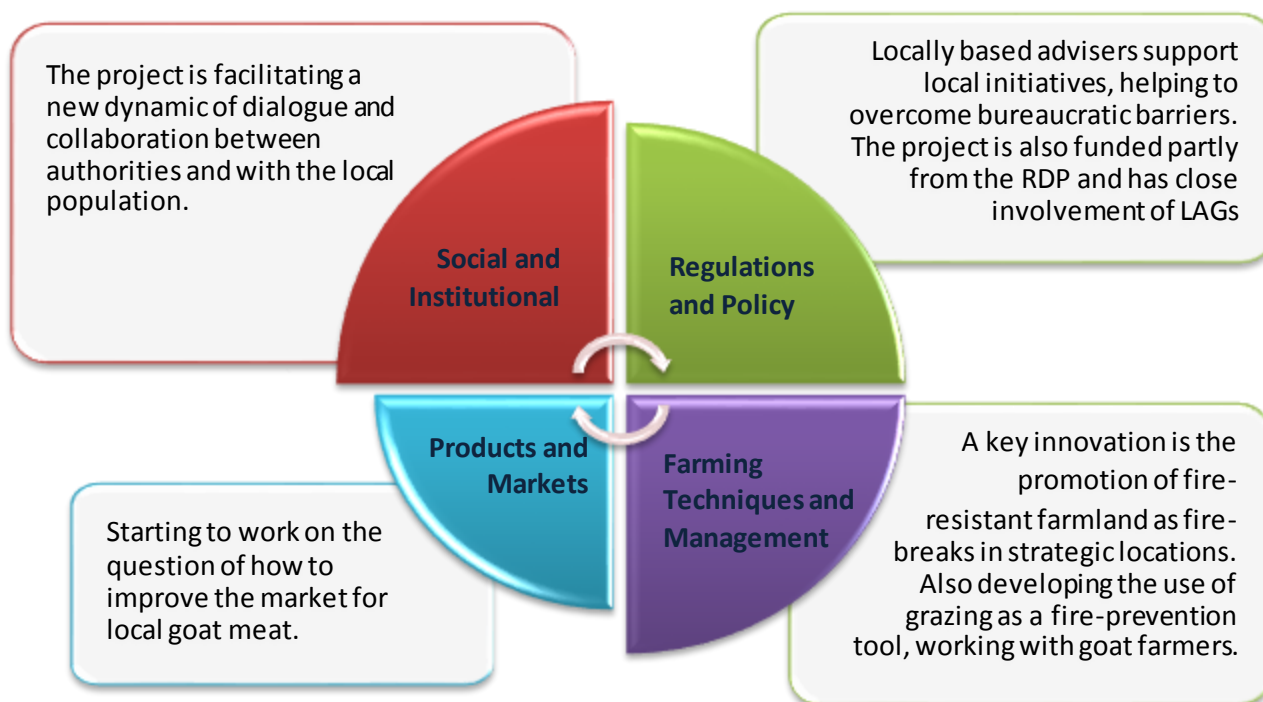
The project is facilitating a new dynamic of dialogue and collaboration between authorities and with the local population.

Locally based advisers support local initiatives, helping to overcome bureaucratic barriers. The project is also funded partly from the RDP and has close involvement of LAGs

Social and Institutional

Regulations and Policy

Products and Markets

Farming Techniques and Management

A key innovation is the promotion of fire-resistant farmland as fire-breaks in strategic locations. Also developing the use of grazing as a fire-prevention tool, working with goat farmers.

Starting to work on the question of how to improve the market for local goat meat.